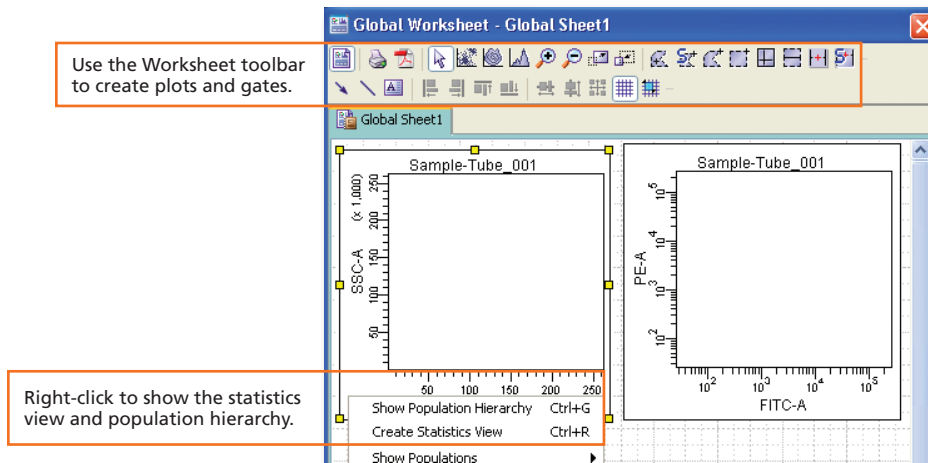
Global Worksheet - Global Sheet1

Use the Worksheet toolbar to create plots and gates.

Global Sheet1

Sample-Tube_001

(x 1,000)

SSC-A

250
200
150
100
50

50 100 150 200 250

Sample-Tube_001

PE-A

$10^5$
$10^4$
$10^3$
$10^2$

$10^2$ $10^3$ $10^4$ $10^5$

FITC-A

Right-click to show the statistics view and population hierarchy.

Show Population Hierarchy Ctrl+G
Create Statistics View Ctrl+R
Show Populations